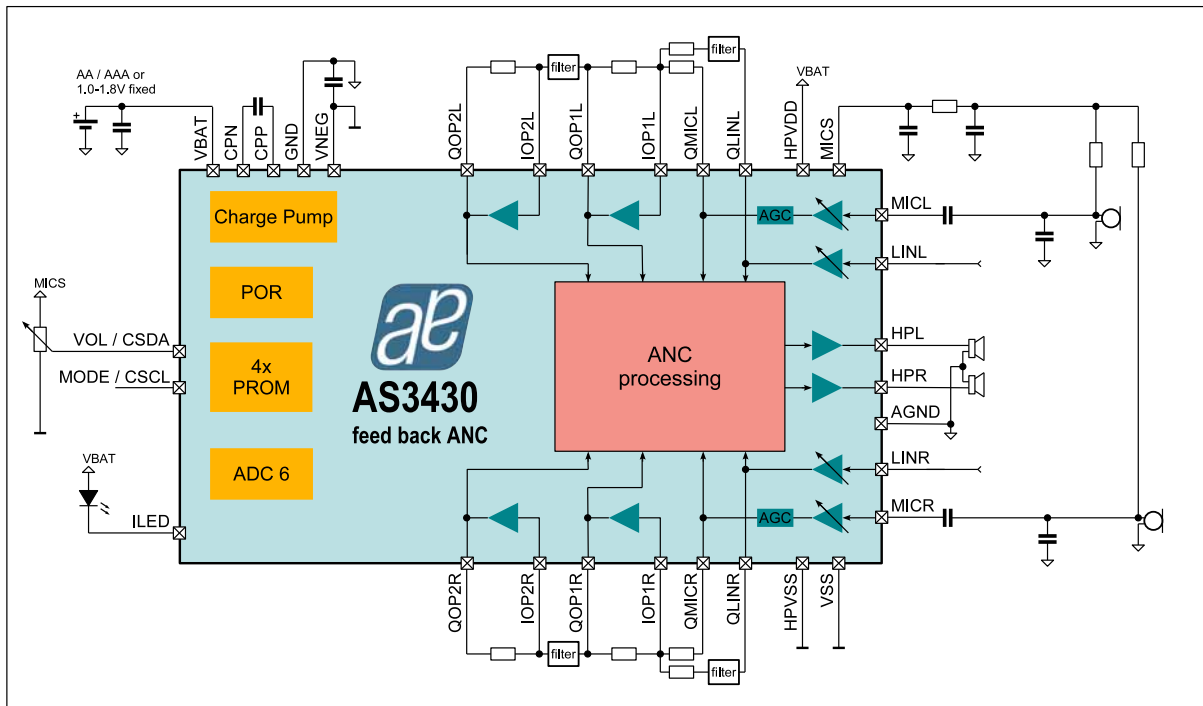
AA / AAA or 1.0-1.8V fixed

VBAT CPN CPP GND VNEG QOP2L IOP2L filter QOP1L IOP1L filter QMICL QLINL VBAT HPVDD MICS

Charge Pump

POR

4x PROM

ADC 6

AS3430
feed back ANC

AGC

ANC processing

AGC

MICL
LINL
HPL
HPR
AGND
LINR
MICR

MICS
VOL / CSDA
MODE / CSCL

VBAT
ILED

QOP2R IOP2R QOP1R IOP1R QMICR QLINR HPVSS VSS

filter filter